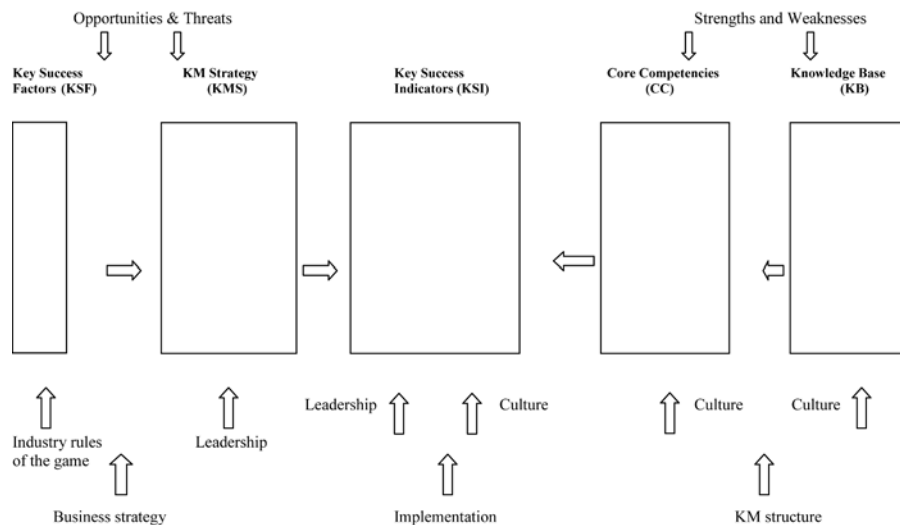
Opportunities & Threats

Strengths and Weaknesses

Key Success Factors (KSF)

KM Strategy (KMS)

Key Success Indicators (KSI)

Core Competencies (CC)

Knowledge Base (KB)

Leadership

Culture

Culture

Culture

Industry rules of the game

Leadership

Business strategy

Implementation

KM structure